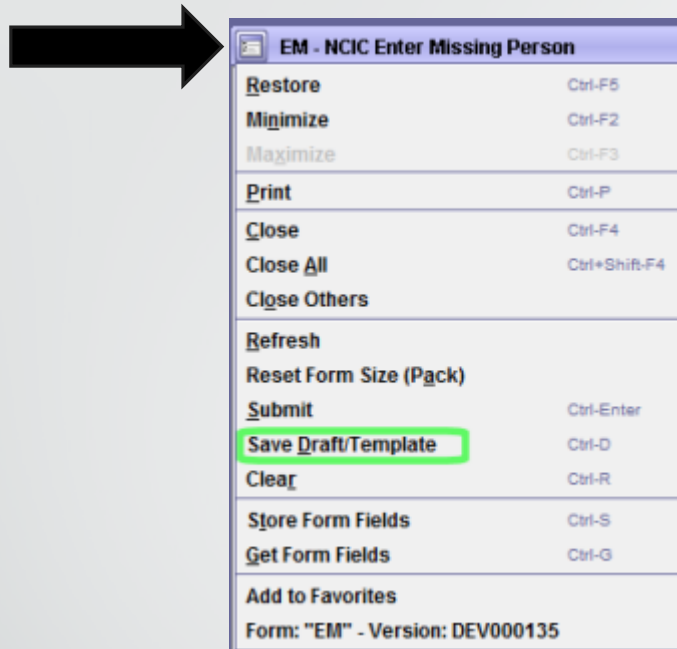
EM - NCIC Enter Missing Person

Restore Ctrl-F5
Minimize Ctrl-F2
Maximize Ctrl-F3

Print Ctrl-P

Close Ctrl-F4
Close All Ctrl+Shift-F4
Close Others

Refresh
Reset Form Size (Pack)
Submit Ctrl-Enter
Save Draft/Template Ctrl-D
Clear Ctrl-R

Store Form Fields Ctrl-S
Get Form Fields Ctrl-G

Add to Favorites
Form: "EM" - Version: DEV000135